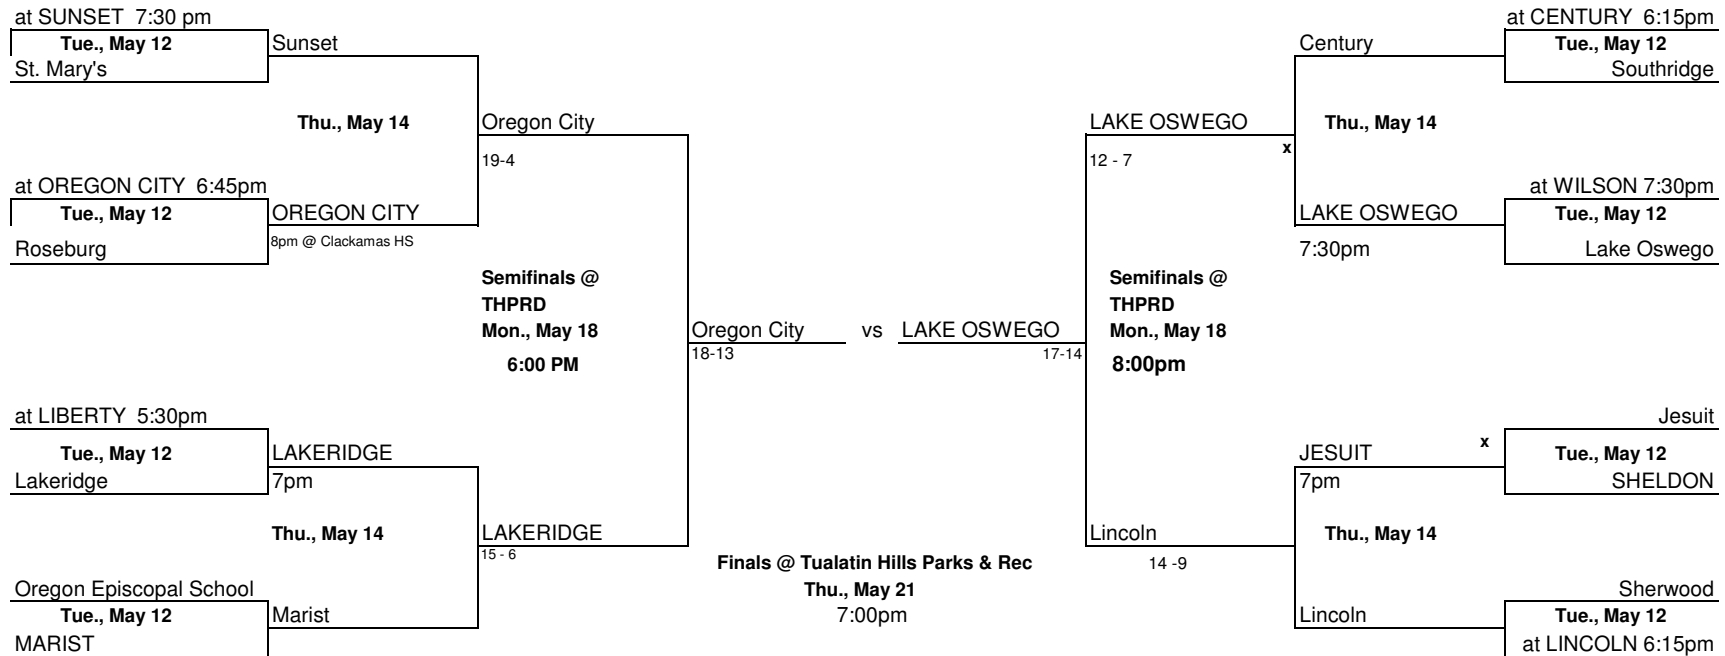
at SUNSET 7:30 pm
Tue., May 12
St. Mary's
Sunset

Thu., May 14

Oregon City
19-4

at OREGON CITY 6:45pm
Tue., May 12
Roseburg
OREGON CITY
8pm @ Clackamas HS

Semifinals @
THPRD
Mon., May 18
6:00 PM

Oregon City
18-13
vs
LAKE OSWEGO
17-14

at LIBERTY 5:30pm
Tue., May 12
Lakeridge
LAKERIDGE
7pm

Thu., May 14

LAKERIDGE
15 - 6

Oregon Episcopal School
Tue., May 12
MARIST
Marist

Finals @ Tualatin Hills Parks & Rec
Thu., May 21
7:00pm

at CENTURY 6:15pm
Tue., May 12
Southridge
Century

Thu., May 14

LAKE OSWEGO
12 - 7
x

at WILSON 7:30pm
Tue., May 12
Lake Oswego
LAKE OSWEGO
7:30pm

Semifinals @
THPRD
Mon., May 18
8:00pm

Jesuit
x
Tue., May 12
SHELDON
JESUIT
7pm

Thu., May 14

Lincoln
14 -9

Sherwood
Tue., May 12
at LINCOLN 6:15pm
Lincoln